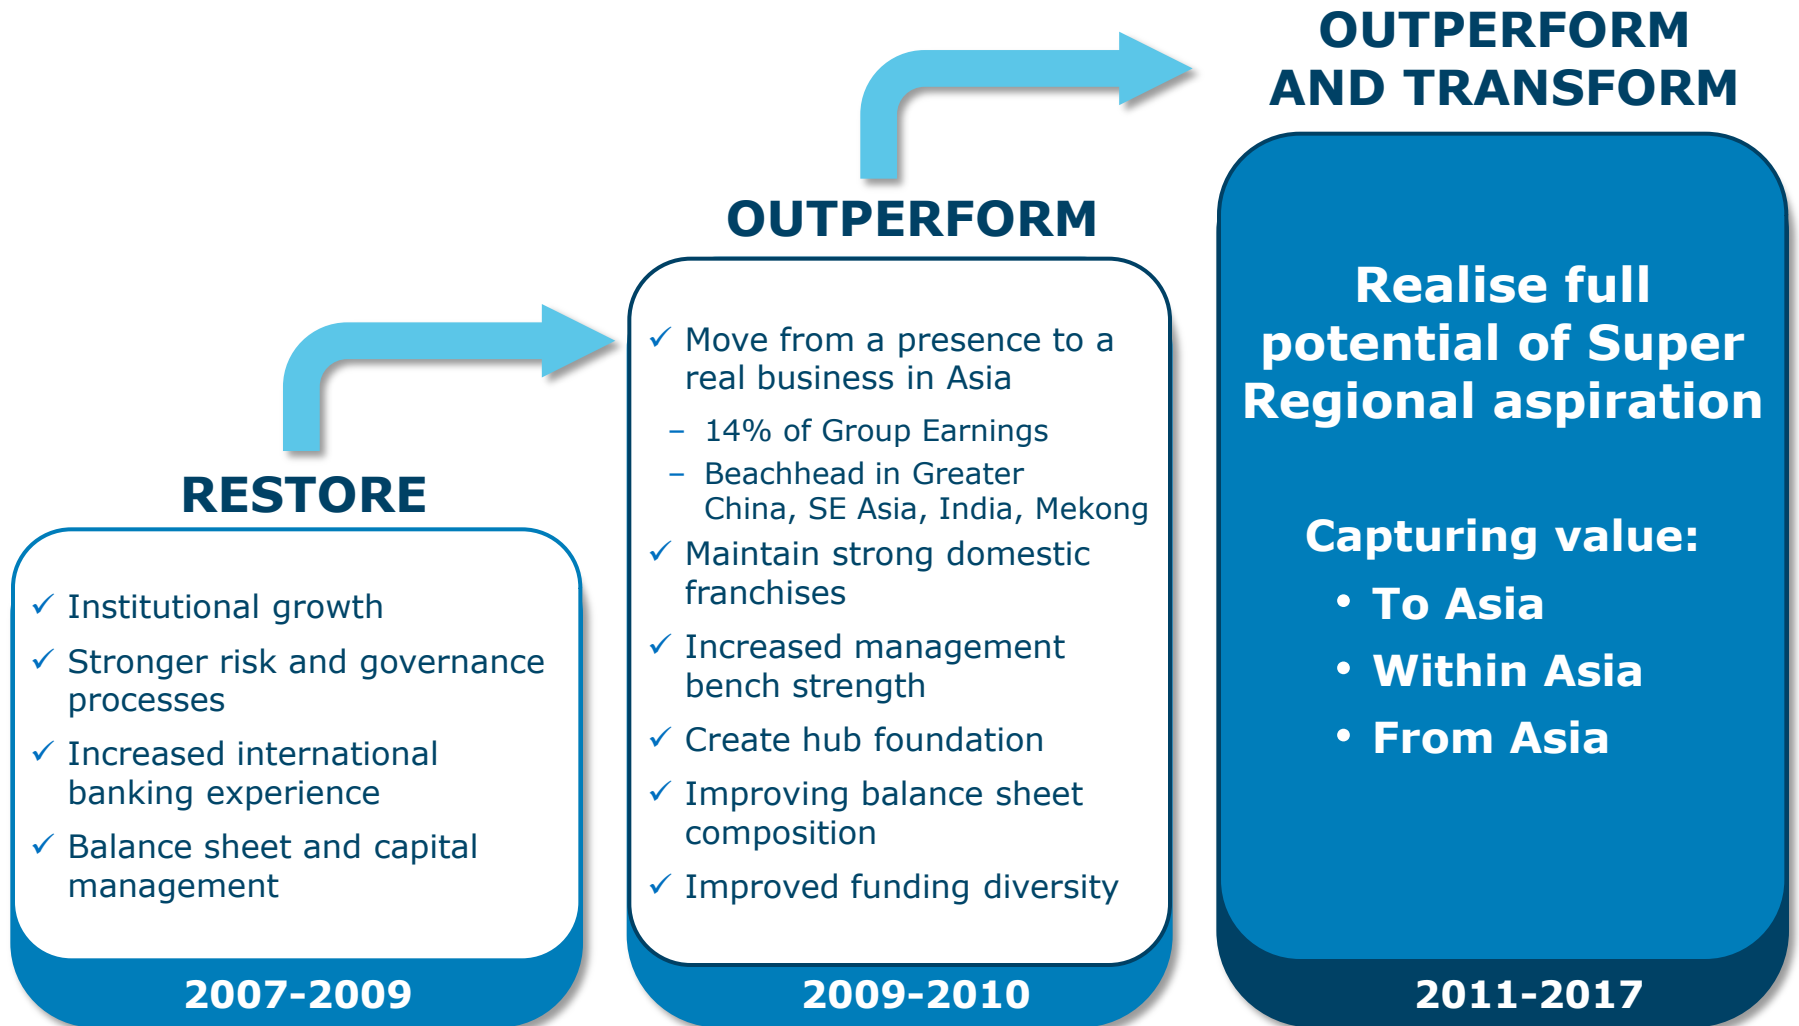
RESTORE

✓ Institutional growth
✓ Stronger risk and governance processes
✓ Increased international banking experience
✓ Balance sheet and capital management

2007-2009

OUTPERFORM

✓ Move from a presence to a real business in Asia
– 14% of Group Earnings
– Beachhead in Greater China, SE Asia, India, Mekong
✓ Maintain strong domestic franchises
✓ Increased management bench strength
✓ Create hub foundation
✓ Improving balance sheet composition
✓ Improved funding diversity

2009-2010

OUTPERFORM AND TRANSFORM

Realise full potential of Super Regional aspiration

Capturing value:
• To Asia
• Within Asia
• From Asia

2011-2017